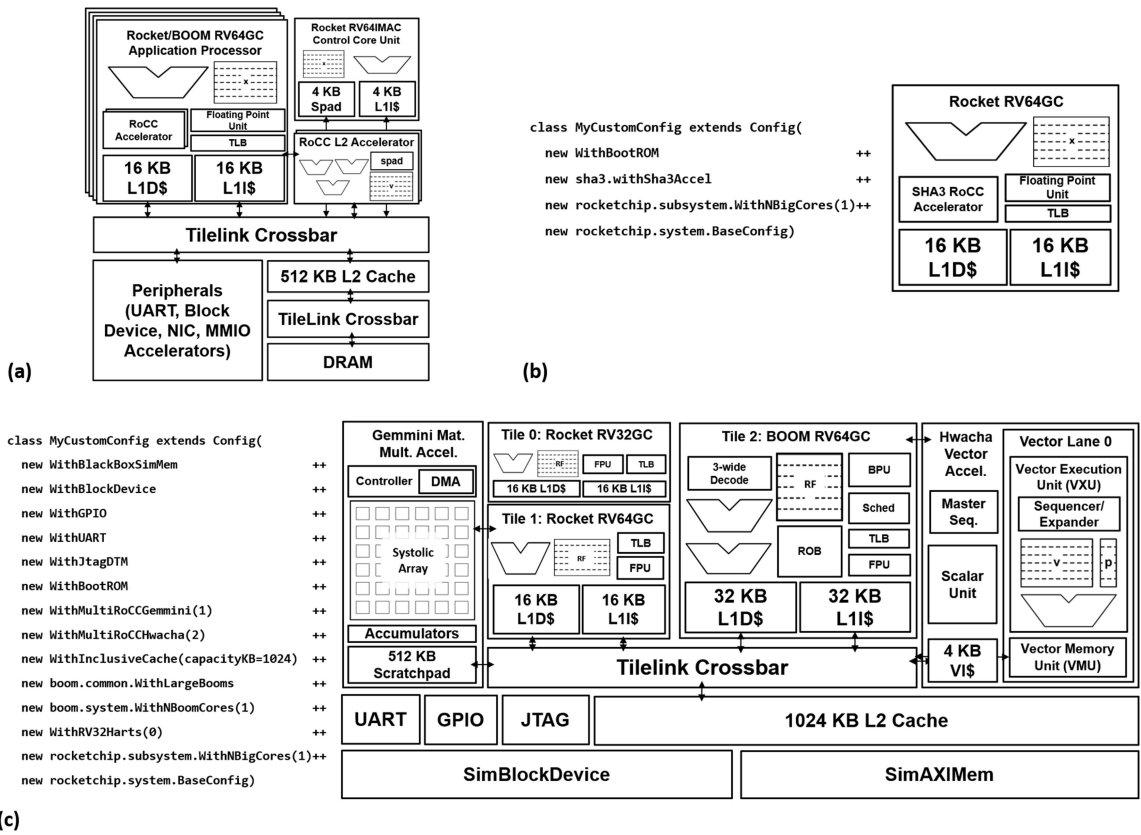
Rocket/BOOM RV64GC Application Processor

x

RoCC Accelerator

Floating Point Unit

TLB

16 KB L1D$

16 KB L1I$

Rocket RV64IMAC Control Core Unit

x

4 KB Spad

4 KB L1I$

RoCC L2 Accelerator

spad

v

Tilelink Crossbar

Peripherals (UART, Block Device, NIC, MMIO Accelerators)

512 KB L2 Cache

TileLink Crossbar

DRAM

(a)

class MyCustomConfig extends Config(
new WithBootROM ++
new sha3.withSha3Accel ++
new rocketchip.subsystem.WithNBigCores(1)++
new rocketchip.system.BaseConfig)

Rocket RV64GC

x

SHA3 RoCC Accelerator

Floating Point Unit

TLB

16 KB L1D$

16 KB L1I$

(b)

class MyCustomConfig extends Config(
new WithBlackBoxSimMem ++
new WithBlockDevice ++
new WithGPIO ++
new WithUART ++
new WithJtagDTM ++
new WithBootROM ++
new WithMultiRoCCGemmini(1) ++
new WithMultiRoCCHwacha(2) ++
new WithInclusiveCache(capacityKB=1024) ++
new boom.common.WithLargeBooms ++
new boom.system.WithNBoomCores(1) ++
new WithRV32Harts(0) ++
new rocketchip.subsystem.WithNBigCores(1)++
new rocketchip.system.BaseConfig)

Gemmini Mat. Mult. Accel.

Controller

DMA

Systolic Array

Accumulators

512 KB Scratchpad

Tile 0: Rocket RV32GC

RF

FPU

TLB

16 KB L1D$

16 KB L1I$

Tile 1: Rocket RV64GC

RF

TLB

FPU

16 KB L1D$

16 KB L1I$

Tile 2: BOOM RV64GC

3-wide Decode

RF

BPU

Sched

ROB

TLB

FPU

32 KB L1D$

32 KB L1I$

Hwacha Vector Accel.

Master Seq.

Scalar Unit

4 KB VI$

Vector Lane 0

Vector Execution Unit (VXU)

Sequencer/ Expander

v

p

Vector Memory Unit (VMU)

Tilelink Crossbar

UART

GPIO

JTAG

1024 KB L2 Cache

SimBlockDevice

SimAXIMem

(c)